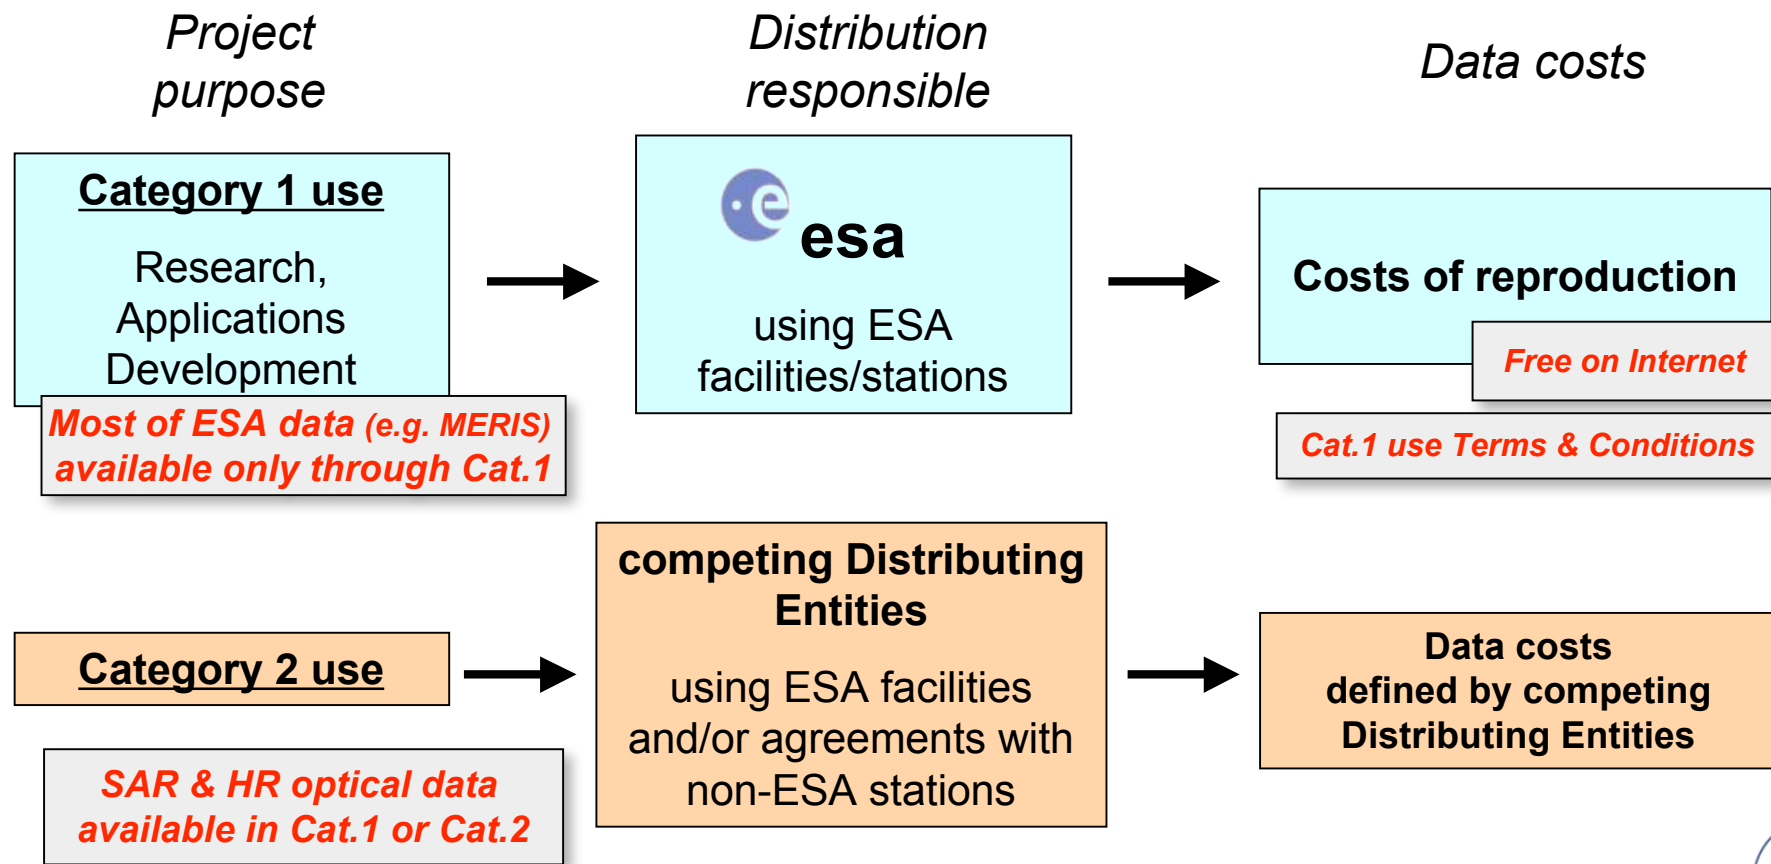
Project purpose

Distribution responsible

Data costs

Category 1 use

Research, Applications Development

Most of ESA data (e.g. MERIS) available only through Cat.1

esa

using ESA facilities/stations

Costs of reproduction

Free on Internet

Cat.1 use Terms & Conditions

competing Distributing Entities

using ESA facilities and/or agreements with non-ESA stations

Category 2 use

SAR & HR optical data available in Cat.1 or Cat.2

Data costs defined by competing Distributing Entities